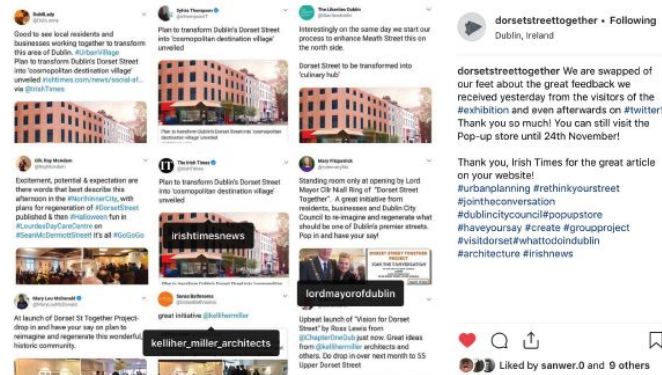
DublinLady
@Dublinlady

Good to see local residents and businesses working together to transform this area of Dublin. #UrbanVillage Plan to transform Dublin's Dorset Street into 'cosmopolitan destination village' unveiled irishtimes.com/news/social-af... via @IrishTimes

Sylvia Thompson
@sylviathompson

Plan to transform Dublin's Dorset Street into 'cosmopolitan destination village' unveiled

The Liberties Dublin
@thelibertiesdublin

Interestingly on the same day we start our process to enhance Meath Street this on the north side.

Dorset Street to be transformed into 'culinary hub'

Cllr Ray McAdam
@RayMcAdam

Excitement, potential & expectation are there words that best describe this afternoon in the #NorthInnerCity, with plans for regeneration of #DorsetStreet published & then #Halloween fun in #LourdesDayCareCentre on #SeanMcDermottStreet It's all #GoGoGo

The Irish Times
@IrishTimes

Plan to transform Dublin's Dorset Street into 'cosmopolitan destination village' unveiled

irishtimesnews

Mary Fitzpatrick
@MaryFitzpatrick

Standing room only at opening by Lord Mayor Cllr Niall Ring of "Dorset Street Together". A great initiative from residents, businesses and Dublin City Council to re-imagine and regenerate what should be one of Dublin's premier streets. Pop in and have your say!

DORSET STREET TOGETHER PROJECT
JOIN THE CONVERSATION

lordmayorofdublin

Mary Lou McDonald
@MaryLouMcDonald

At launch of Dorset St Together Project- drop in and have your say on plan to reimagine and regenerate this wonderful historic community.

Sarah Bafrentes
@sarahbafrentes

great initiative @kelihermiller

kelliher_miller_architects

Upbeat launch of "Vision for Dorset Street" by Ross Lewis from @ChapterOneDub just now. Great ideas from @kelihermiller architects and others. Do drop in over next month to 55 Upper Dorset Street

dorsetstreettogether • Following
Dublin, Ireland

dorsetstreettogether We are swapped of our feet about the great feedback we received yesterday from the visitors of the #exhibition and even afterwards on #twitter! Thank you so much! You can still visit the Pop-up store until 24th November!

Thank you, Irish Times for the great article on your website!
#urbanplanning #rethinkyourstreet #jointheconversation #dublincitycouncil #popupstore #haveyoursay #create #groupproject #visitdorset #whattodoindublin #architecture #irishnews

Liked by sanwer.0 and 9 others